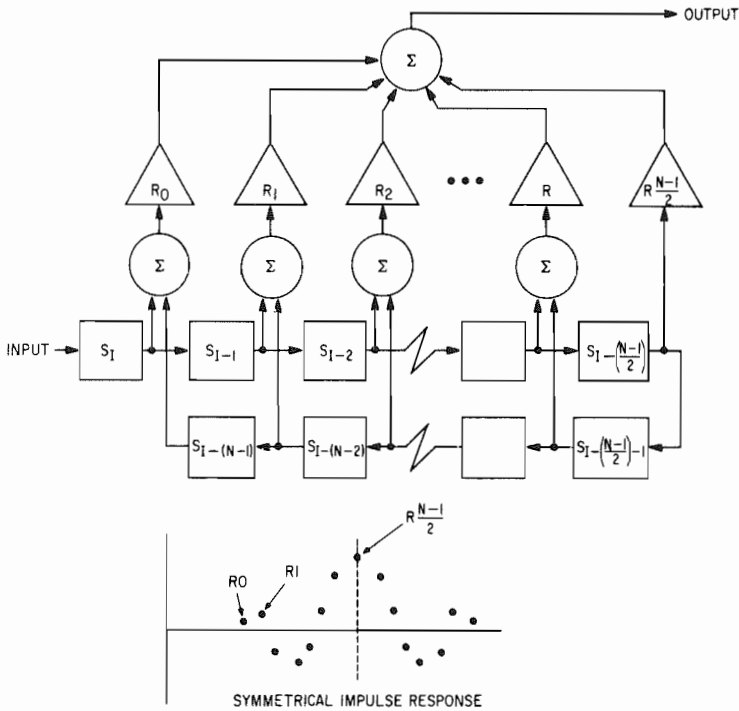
OUTPUT

$\Sigma$

$R_0$ $R_1$ $R_2$ ••• $R$ $R_{\frac{N-1}{2}}$

$\Sigma$ $\Sigma$ $\Sigma$ $\Sigma$

INPUT $S_I$ $S_{I-1}$ $S_{I-2}$ $S_{I-\left(\frac{N-1}{2}\right)}$

$S_{I-(N-1)}$ $S_{I-(N-2)}$ $S_{I-\left(\frac{N-1}{2}\right)-1}$

$R_{\frac{N-1}{2}}$

RO RI

SYMMETRICAL IMPULSE RESPONSE